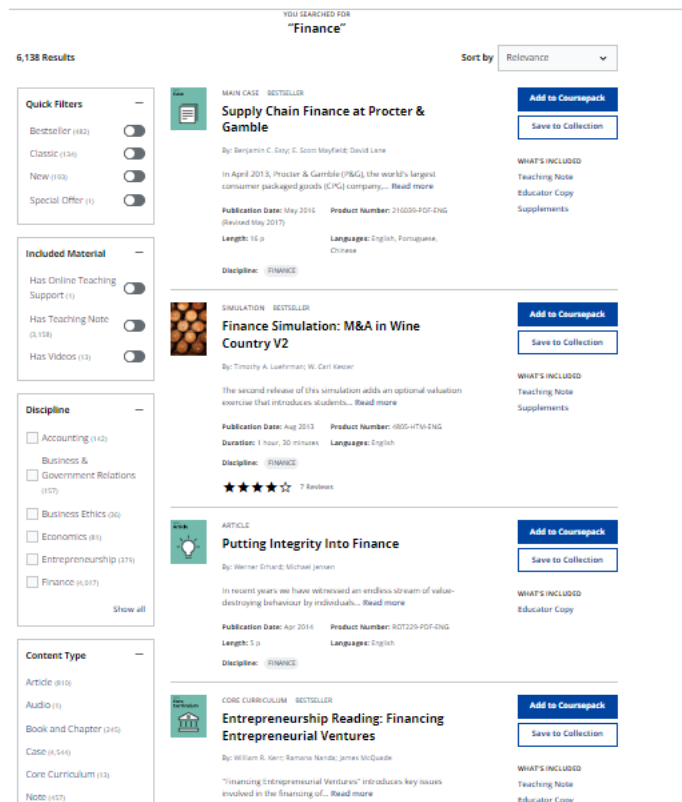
YOU SEARCHED FOR
"Finance"

6,138 Results

Sort by Relevance

Quick Filters −
Bestseller (482)
Classic (134)
New (193)
Special Offer (1)

Included Material −
Has Online Teaching Support (1)
Has Teaching Note (3,158)
Has Videos (13)

Discipline −
Accounting (142)
Business & Government Relations (157)
Business Ethics (36)
Economics (81)
Entrepreneurship (379)
Finance (4,017)
Show all

Content Type −
Article (810)
Audio (1)
Book and Chapter (245)
Case (4,544)
Core Curriculum (13)
Note (457)

Case
MAIN CASE BESTSELLER
Supply Chain Finance at Procter & Gamble
By: Benjamin C. Esty; E. Scott Mayfield; David Lane
In April 2013, Procter & Gamble (P&G), the world's largest consumer packaged goods (CPG) company,... Read more
Publication Date: May 2016 (Revised May 2017)
Product Number: 216039-PDF-ENG
Length: 16 p
Languages: English, Portuguese, Chinese
Discipline: FINANCE
Add to Coursepack
Save to Collection
WHAT'S INCLUDED
Teaching Note
Educator Copy
Supplements

SIMULATION BESTSELLER
Finance Simulation: M&A in Wine Country V2
By: Timothy A. Luehrman; W. Carl Kester
The second release of this simulation adds an optional valuation exercise that introduces students... Read more
Publication Date: Aug 2013
Product Number: 4805-HTM-ENG
Duration: 1 hour, 30 minutes
Languages: English
Discipline: FINANCE
★★★★☆ 7 Reviews
Add to Coursepack
Save to Collection
WHAT'S INCLUDED
Teaching Note
Supplements

Article
ARTICLE
Putting Integrity Into Finance
By: Werner Erhard; Michael Jensen
In recent years we have witnessed an endless stream of value-destroying behaviour by individuals... Read more
Publication Date: Apr 2014
Product Number: ROT229-PDF-ENG
Length: 5 p
Languages: English
Discipline: FINANCE
Add to Coursepack
Save to Collection
WHAT'S INCLUDED
Educator Copy

Core Curriculum
CORE CURRICULUM BESTSELLER
Entrepreneurship Reading: Financing Entrepreneurial Ventures
By: William R. Kerr; Ramana Nanda; James McQuade
"Financing Entrepreneurial Ventures" introduces key issues involved in the financing of... Read more
Add to Coursepack
Save to Collection
WHAT'S INCLUDED
Teaching Note
Educator Copy